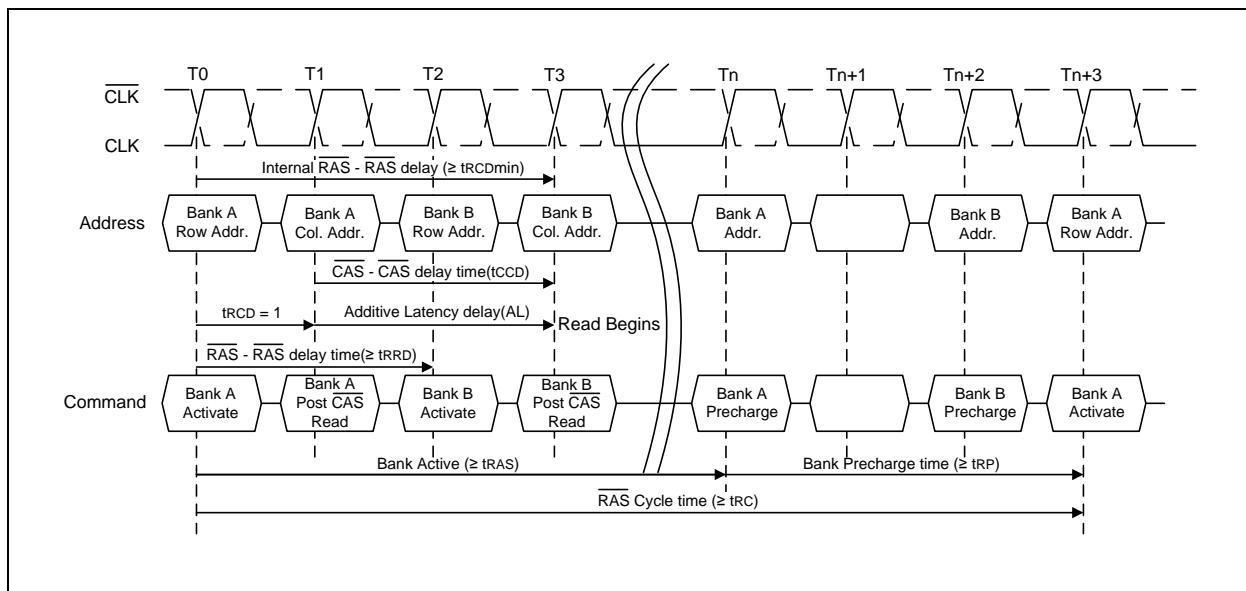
T0 T1 T2 T3 Tn Tn+1 Tn+2 Tn+3

$\overline{CLK}$

CLK

Internal $\overline{RAS}$ - $\overline{RAS}$ delay (≥ tRCDmin)

Address

Bank A Row Addr.

Bank A Col. Addr.

Bank B Row Addr.

Bank B Col. Addr.

Bank A Addr.

Bank B Addr.

Bank A Row Addr.

$\overline{CAS}$ - $\overline{CAS}$ delay time(tCCD)

tRCD = 1

Additive Latency delay(AL)

Read Begins

$\overline{RAS}$ - $\overline{RAS}$ delay time(≥ tRRD)

Command

Bank A Activate

Bank A Post $\overline{CAS}$ Read

Bank B Activate

Bank B Post $\overline{CAS}$ Read

Bank A Precharge

Bank B Precharge

Bank A Activate

Bank Active (≥ tRAS)

Bank Precharge time (≥ tRP)

$\overline{RAS}$ Cycle time (≥ tRC)